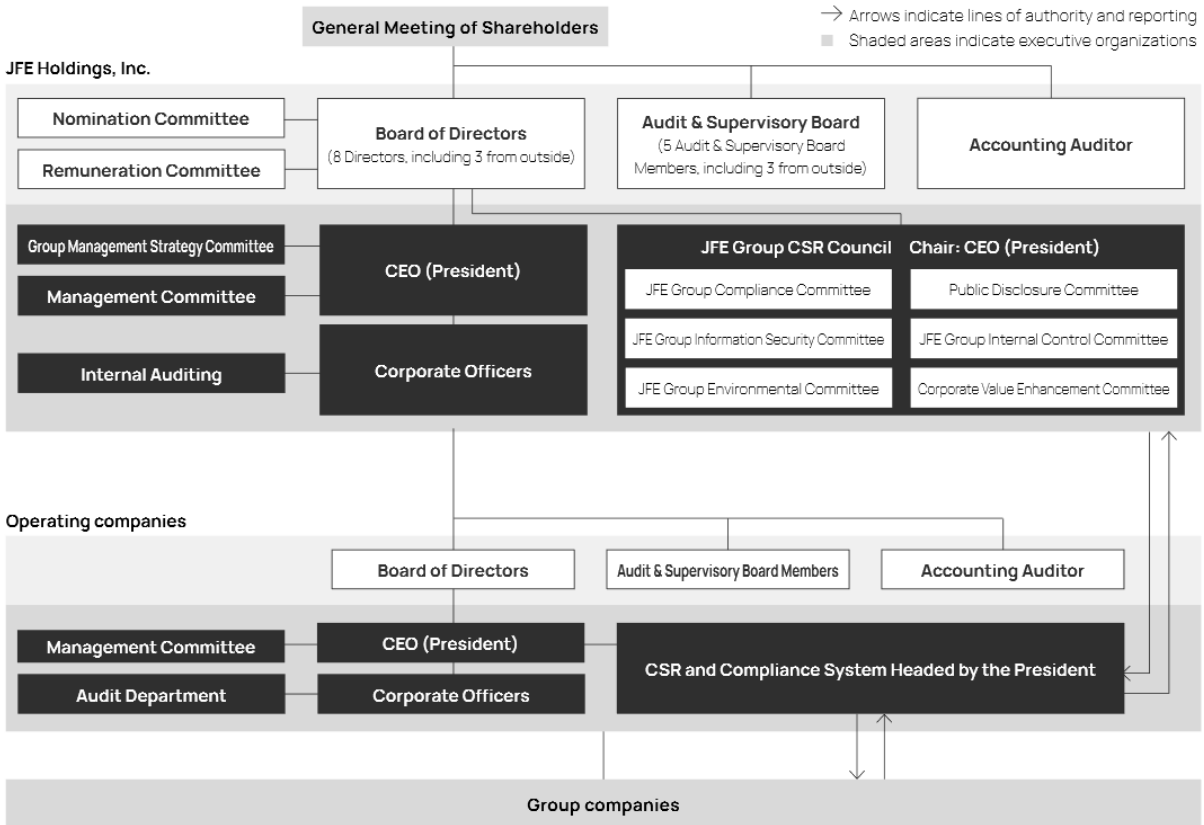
General Meeting of Shareholders

→ Arrows indicate lines of authority and reporting
■ Shaded areas indicate executive organizations

JFE Holdings, Inc.

Nomination Committee

Remuneration Committee

Board of Directors
(8 Directors, including 3 from outside)

Audit & Supervisory Board
(5 Audit & Supervisory Board Members, including 3 from outside)

Accounting Auditor

Group Management Strategy Committee

Management Committee

CEO (President)

Internal Auditing

Corporate Officers

JFE Group CSR Council Chair: CEO (President)

JFE Group Compliance Committee

Public Disclosure Committee

JFE Group Information Security Committee

JFE Group Internal Control Committee

JFE Group Environmental Committee

Corporate Value Enhancement Committee

Operating companies

Board of Directors

Audit & Supervisory Board Members

Accounting Auditor

Management Committee

CEO (President)

Audit Department

Corporate Officers

CSR and Compliance System Headed by the President

Group companies